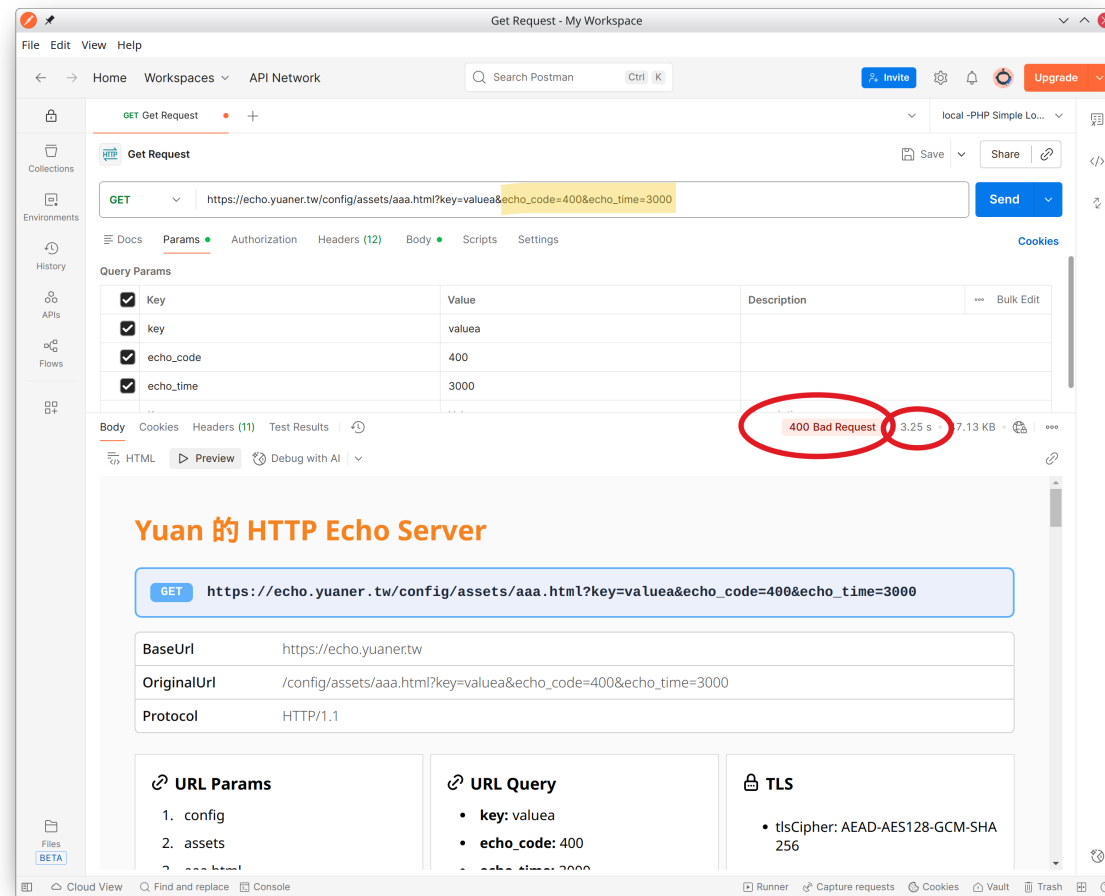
Get Request - My Workspace

File Edit View Help

Home Workspaces API Network Search Postman Ctrl K Invite Upgrade

GET Get Request +

local -PHP Simple Lo...

Collections
Environments
History
APIs
Flows

Get Request

Save Share

GET https://echo.yuaner.tw/config/assets/aaa.html?key=valuea&echo_code=400&echo_time=3000

Send

Docs Params Authorization Headers (12) Body Scripts Settings Cookies

Query Params

| Key | Value | Description | Bulk Edit |
|---|---|---|---|
| key | valuea | | |
| echo_code | 400 | | |
| echo_time | 3000 | | |

Body Cookies Headers (11) Test Results

400 Bad Request 3.25 s 7.13 KB

HTML Preview Debug with AI

Yuan 的 HTTP Echo Server

GET https://echo.yuaner.tw/config/assets/aaa.html?key=valuea&echo_code=400&echo_time=3000

| BaseUrl | https://echo.yuaner.tw |
|---|---|
| OriginalUrl | /config/assets/aaa.html?key=valuea&echo_code=400&echo_time=3000 |
| Protocol | HTTP/1.1 |

URL Params
1. config
2. assets
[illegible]

URL Query
• key: valuea
• echo_code: 400
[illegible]

TLS
• tlsCipher: AEAD-AES128-GCM-SHA256

Files BETA

Cloud View Find and replace Console Runner Capture requests Cookies Vault Trash